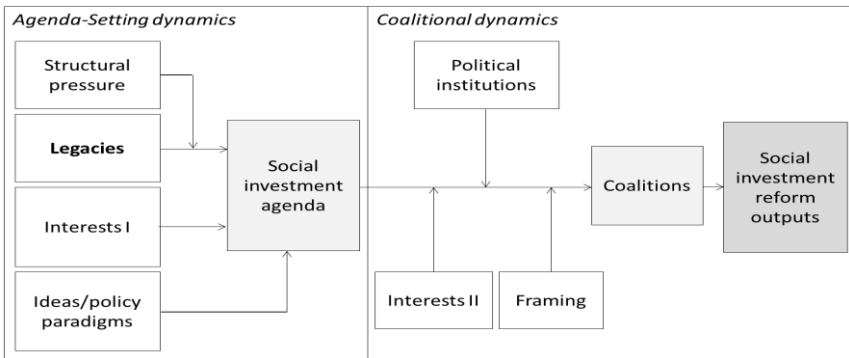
*Agenda-Setting dynamics*

Structural pressure

**Legacies**

Interests I

Ideas/policy paradigms

Social investment agenda

*Coalitional dynamics*

Political institutions

Interests II

Framing

Coalitions

Social investment reform outputs